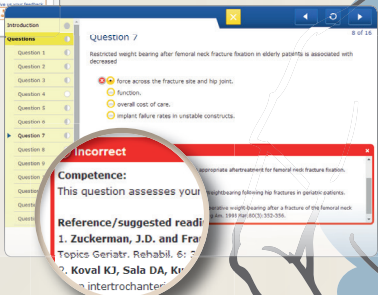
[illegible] us your feedback

Introduction

Questions

Question 1

Question 2

Question 3

Question 4

Question 5

Question 6

Question 7

Question 8

Question

Question

Question

Question

Question 7

8 of 16

Restricted weight bearing after femoral neck fracture fixation in elderly patients is associated with decreased

force across the fracture site and hip joint.

function.

overall cost of care.

implant failure rates in unstable constructs.

Incorrect

Competence:

This question assesses your

Reference/suggested readi

1. Zuckerman, J.D. and Fra

Topics Geriatr. Rehabil. 6: 3

2. Koval KJ, Sala DA, Ku

in intertrochanter

appropriate aftertreatment for femoral neck fracture fixation.

weightbearing following hip fractures in geriatric patients.

operative weight-bearing after a fracture of the femoral neck

1998 Mar 80(3):352-356.